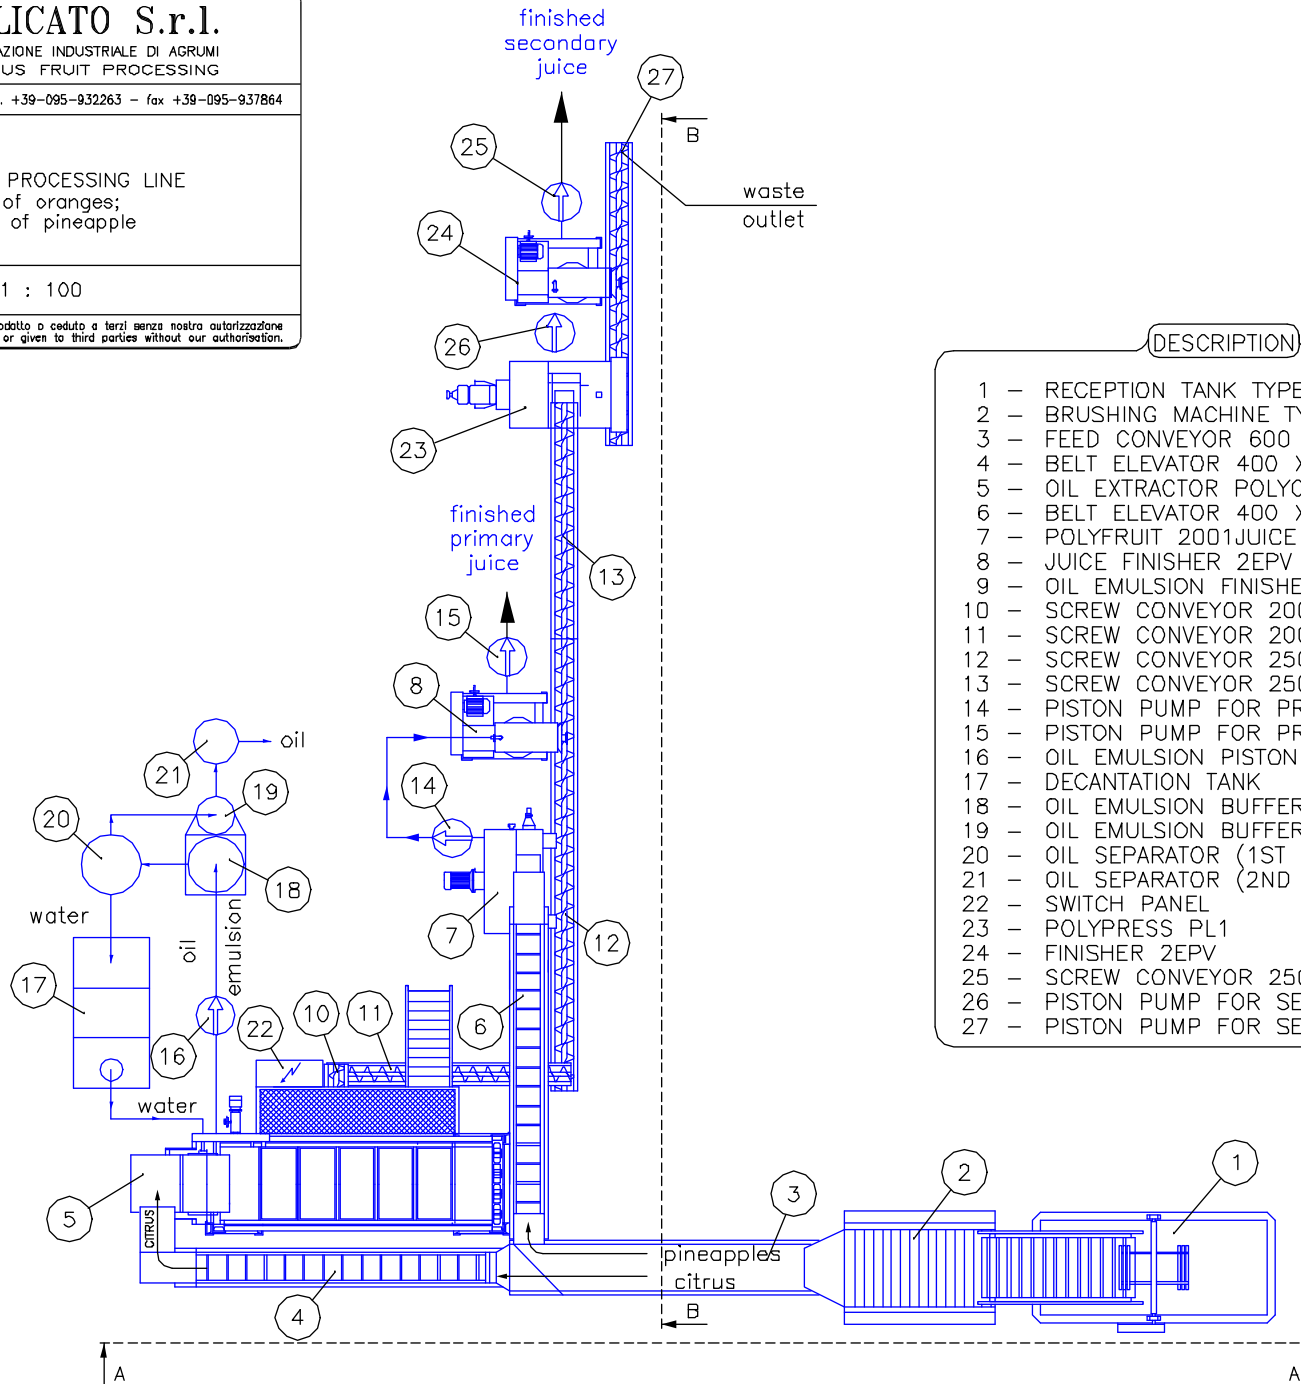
LICATO S.r.l.
AZIONE INDUSTRIALE DI AGRUMI
US FRUIT PROCESSING
. +39-095-932263 - fax +39-095-937864

PROCESSING LINE
of oranges;
of pineapple

1 : 100

odotto o ceduto a terzi senza nostra autorizzazione
or given to third parties without our authorisation.

finished secondary juice

27

B

25

waste outlet

24

26

23

finished primary juice

13

15

8

21

oil

20

19

14

18

water

7

12

oil

emulsion

17

16

22

10

11

6

water

CITRUS

5

4

pineapples

citrus

3

2

1

B

A

A

DESCRIPTION

| | | |
|---|---|---|
| 1 | – | RECEPTION TANK TYPE |
| 2 | – | BRUSHING MACHINE T |
| 3 | – | FEED CONVEYOR 600 |
| 4 | – | BELT ELEVATOR 400 X |
| 5 | – | OIL EXTRACTOR POLYC |
| 6 | – | BELT ELEVATOR 400 X |
| 7 | – | POLYFRUIT 2001JUICE |
| 8 | – | JUICE FINISHER 2EPV |
| 9 | – | OIL EMULSION FINISHE |
| 10 | – | SCREW CONVEYOR 200 |
| 11 | – | SCREW CONVEYOR 200 |
| 12 | – | SCREW CONVEYOR 250 |
| 13 | – | SCREW CONVEYOR 250 |
| 14 | – | PISTON PUMP FOR PR |
| 15 | – | PISTON PUMP FOR PR |
| 16 | – | OIL EMULSION PISTON |
| 17 | – | DECANTATION TANK |
| 18 | – | OIL EMULSION BUFFER |
| 19 | – | OIL EMULSION BUFFER |
| 20 | – | OIL SEPARATOR (1ST |
| 21 | – | OIL SEPARATOR (2ND |
| 22 | – | SWITCH PANEL |
| 23 | – | POLYPRESS PL1 |
| 24 | – | FINISHER 2EPV |
| 25 | – | SCREW CONVEYOR 250 |
| 26 | – | PISTON PUMP FOR SE |
| 27 | – | PISTON PUMP FOR SE |